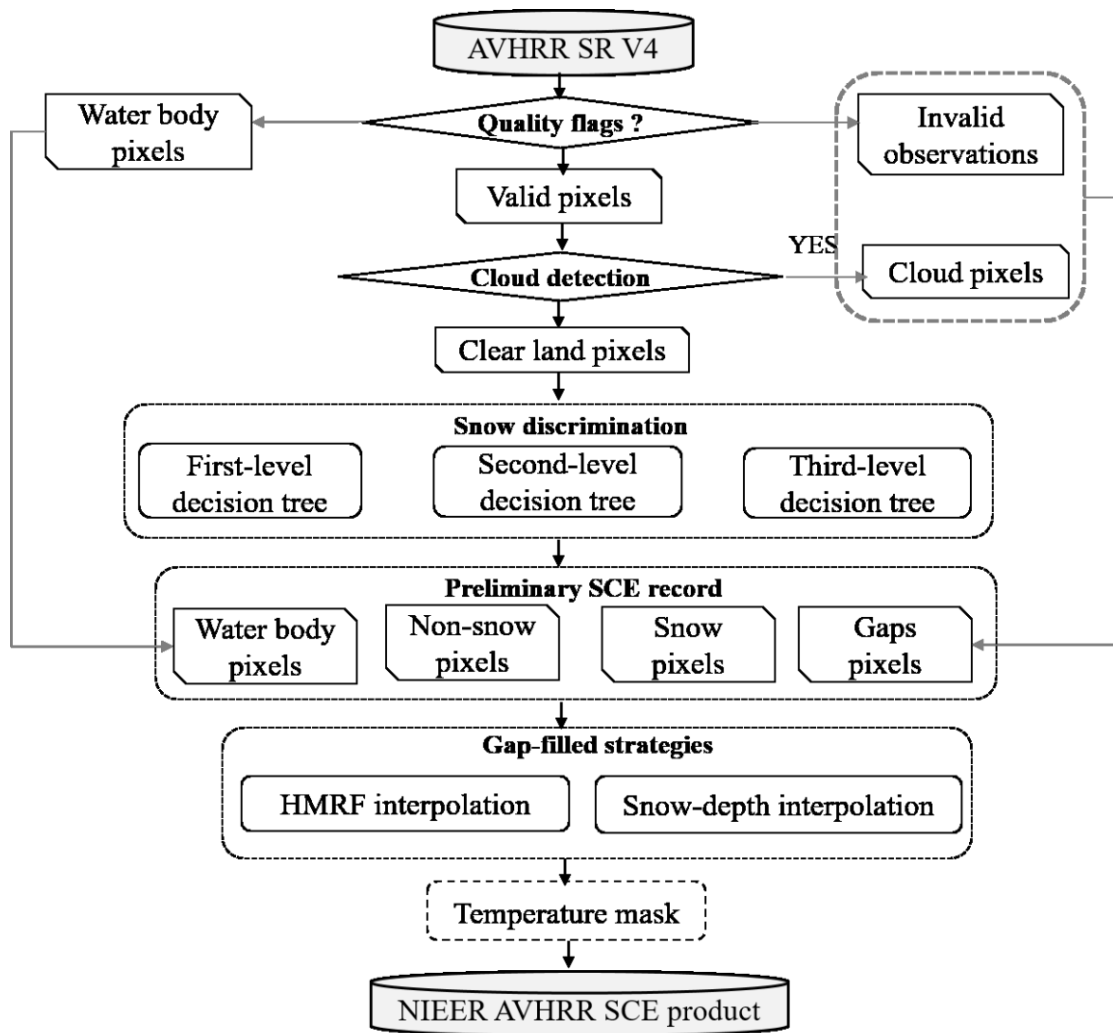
AVHRR SR V4

Water body pixels

Quality flags ?

Invalid observations

Valid pixels

YES

Cloud detection

Cloud pixels

Clear land pixels

Snow discrimination

First-level decision tree

Second-level decision tree

Third-level decision tree

Preliminary SCE record

Water body pixels

Non-snow pixels

Snow pixels

Gaps pixels

Gap-filled strategies

HMRF interpolation

Snow-depth interpolation

Temperature mask

NIEER AVHRR SCE product